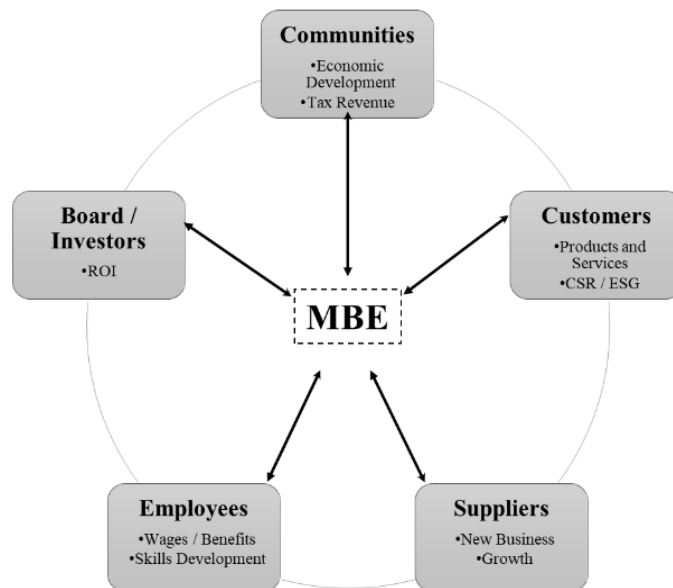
Communities
•Economic Development
•Tax Revenue

Board / Investors
•ROI

Customers
•Products and Services
•CSR / ESG

MBE

Employees
•Wages / Benefits
•Skills Development

Suppliers
•New Business
•Growth